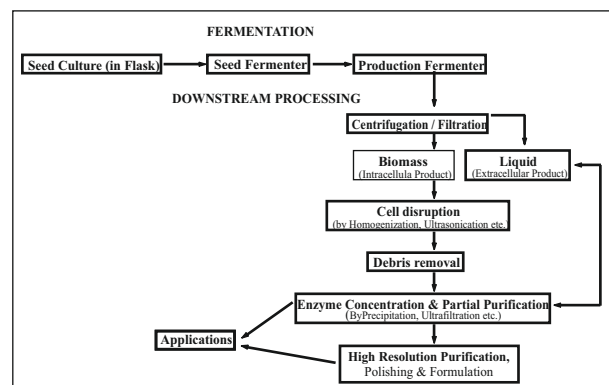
FERMENTATION

Seed Culture (in Flask)

Seed Fermenter

Production Fermenter

DOWNSTREAM PROCESSING

Centrifugation / Filtration

Biomass
(Intracellula Product)

Liquid
(Extracellular Product)

Cell disruption
(by Homogenization, Ultrasonication etc.)

Debris removal

Enzyme Concentration & Partial Purification
(ByPrecipitation, Ultrafiltration etc.)

Applications

High Resolution Purification,
Polishing & Formulation